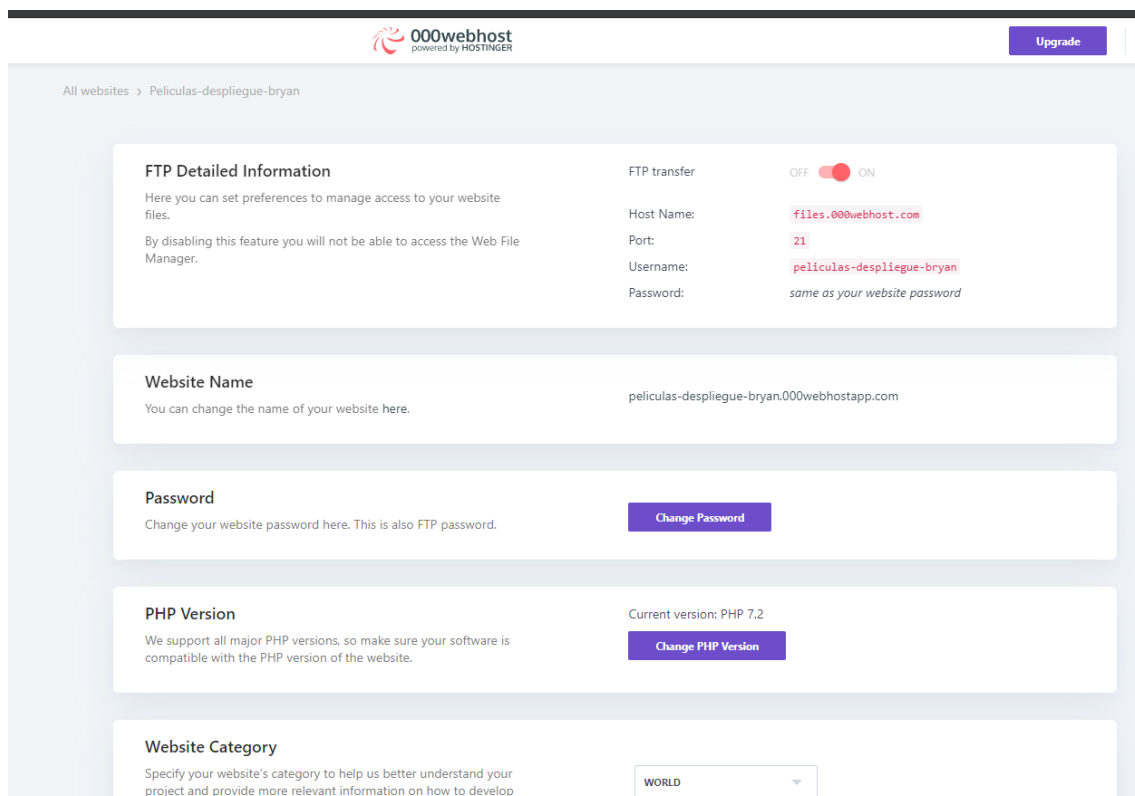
000webhost
powered by HOSTINGER

Upgrade

All websites › Peliculas-despliegue-bryan

FTP Detailed Information

Here you can set preferences to manage access to your website files.

By disabling this feature you will not be able to access the Web File Manager.

FTP transfer OFF ON

Host Name: files.000webhost.com
Port: 21
Username: peliculas-despliegue-bryan
Password: same as your website password

Website Name

You can change the name of your website here.

peliculas-despliegue-bryan.000webhostapp.com

Password

Change your website password here. This is also FTP password.

Change Password

PHP Version

We support all major PHP versions, so make sure your software is compatible with the PHP version of the website.

Current version: PHP 7.2

Change PHP Version

Website Category

Specify your website's category to help us better understand your project and provide more relevant information on how to develop

WORLD